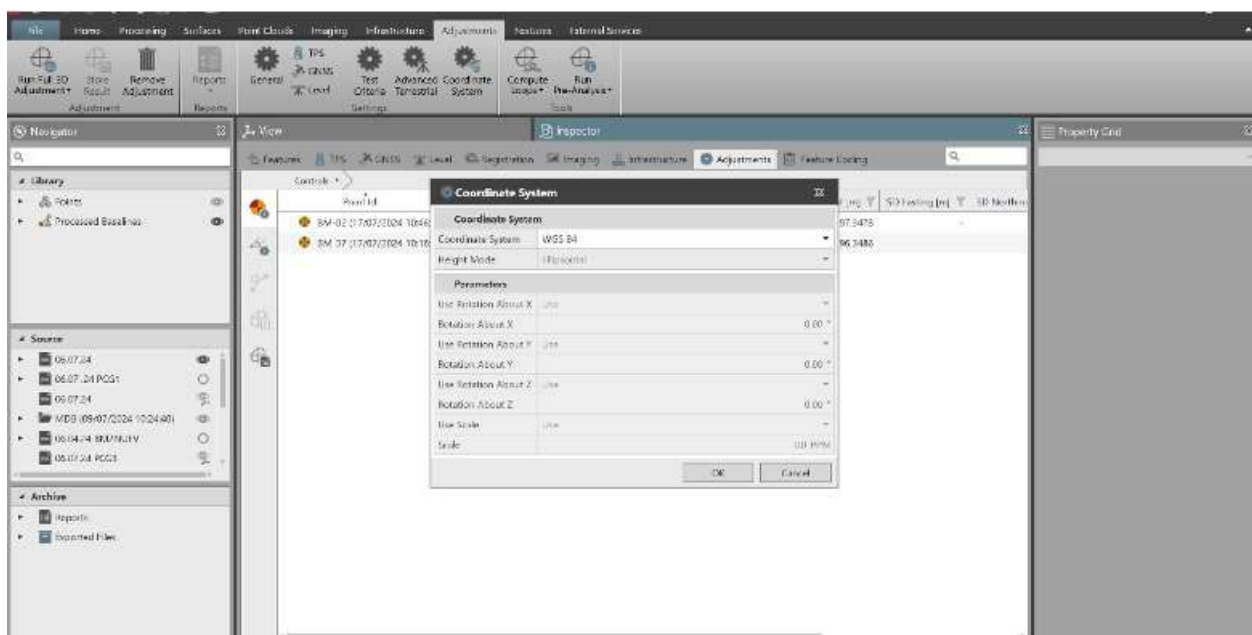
File Home Processing Surfaces Point Clouds Imaging Infrastructure Adjustments Features External Services

Run Full 3D Adjustment Store Result Remove Adjustment
Adjustment
Reports
Reports
General TPS GNSS Level Test Criteria Advanced Terrestrial Coordinate System
Settings
Compute Loops Run Pre-Analysis
Tools

Navigator
Library
Points
Processed Baselines

Source
06.07.24
06.07.24 PCG1
06.07.24
MDB (09/07/2024 10:24:40)
06.04.24 BM/MJTV
06.07.24 PCG1

Archive
Reports
Exported Files

View
Inspector
Features TPS GNSS Level Registration Imaging Infrastructure Adjustments Feature Coding
Controls
Point Id
BM-02 (17/07/2024 10:46
BM 37 (17/07/2024 10:18
SD Easting [m] SD Northing
97.3478
96.3486

Property Grid

Coordinate System
Coordinate System
Coordinate System WGS 84
Height Mode Ellipsoidal
Parameters
Use Rotation About X Use
Rotation About X 0.00 °
Use Rotation About Y Use
Rotation About Y 0.00 °
Use Rotation About Z Use
Rotation About Z 0.00 °
Use Scale Use
Scale 0.0 PPM
OK Cancel